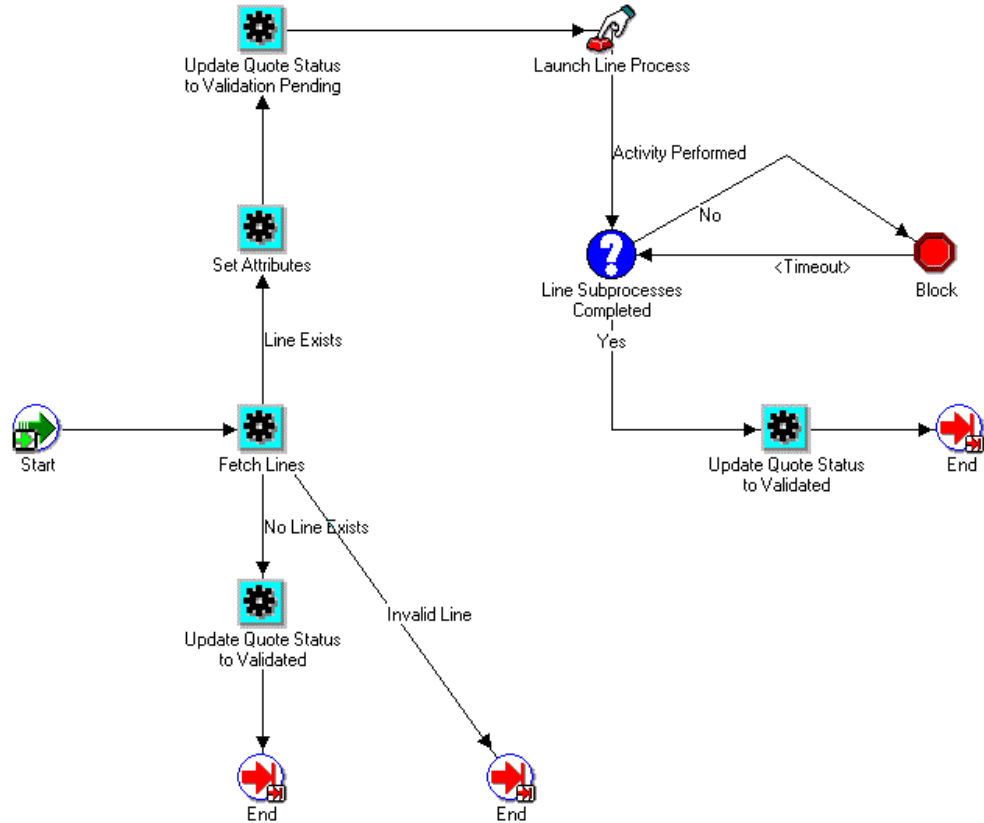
Update Quote Status to Validation Pending

Launch Line Process

Activity Performed

No

Set Attributes

Line Subprocesses Completed

<Timeout>

Block

Line Exists

Yes

Start

Fetch Lines

Update Quote Status to Validated

End

No Line Exists

Invalid Line

Update Quote Status to Validated

End

End